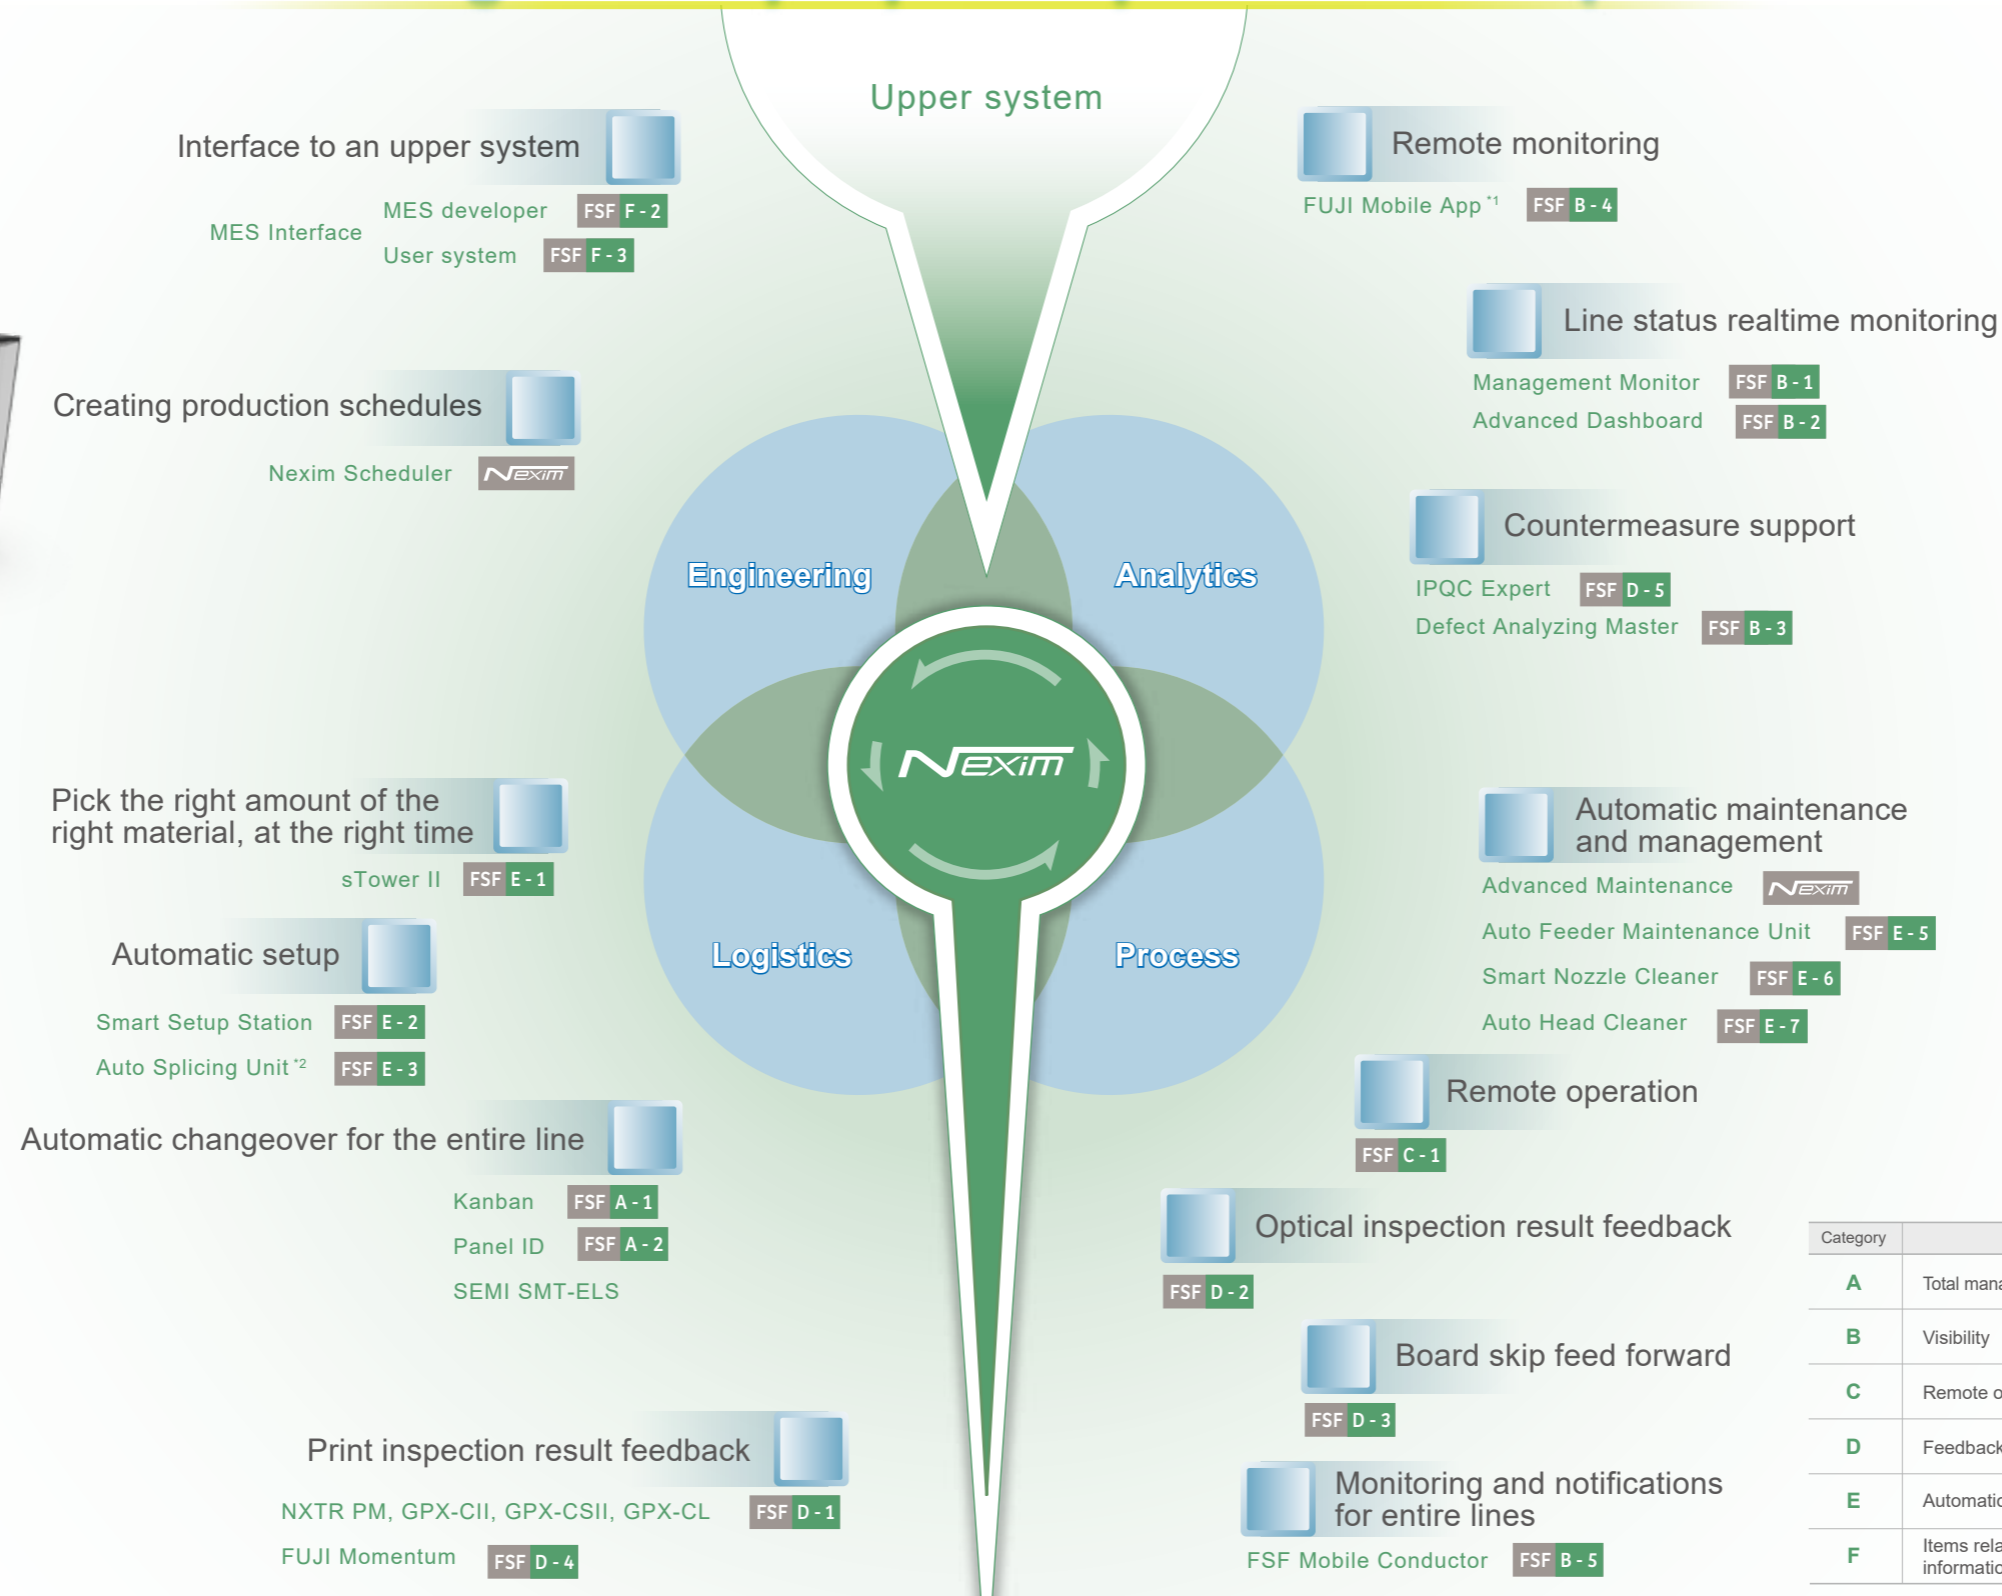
Upper system

Interface to an upper system

MES Interface

MES developer FSF F-2

User system FSF F-3

Remote monitoring

FUJI Mobile App *1 FSF B-4

Line status realtime monitoring

Management Monitor FSF B-1

Advanced Dashboard FSF B-2

Creating production schedules

Nexim Scheduler NEXIM

Countermeasure support

IPQC Expert FSF D-5

Defect Analyzing Master FSF B-3

Engineering

Analytics

NEXIM

Logistics

Process

Pick the right amount of the right material, at the right time

sTower II FSF E-1

Automatic maintenance and management

Advanced Maintenance NEXIM

Auto Feeder Maintenance Unit FSF E-5

Smart Nozzle Cleaner FSF E-6

Auto Head Cleaner FSF E-7

Automatic setup

Smart Setup Station FSF E-2

Auto Splicing Unit *2 FSF E-3

Remote operation

FSF C-1

Automatic changeover for the entire line

Kanban FSF A-1

Panel ID FSF A-2

SEMI SMT-ELS

Optical inspection result feedback

FSF D-2

Board skip feed forward

FSF D-3

Print inspection result feedback

NXTR PM, GPX-CII, GPX-CSII, GPX-CL FSF D-1

FUJI Momentum FSF D-4

Monitoring and notifications for entire lines

FSF Mobile Conductor FSF B-5

| Category | |
|---|---|
| A | Total mana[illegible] |
| B | Visibility |
| C | Remote o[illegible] |
| D | Feedback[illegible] |
| E | Automatio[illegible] |
| F | Items rela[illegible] informatio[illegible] |